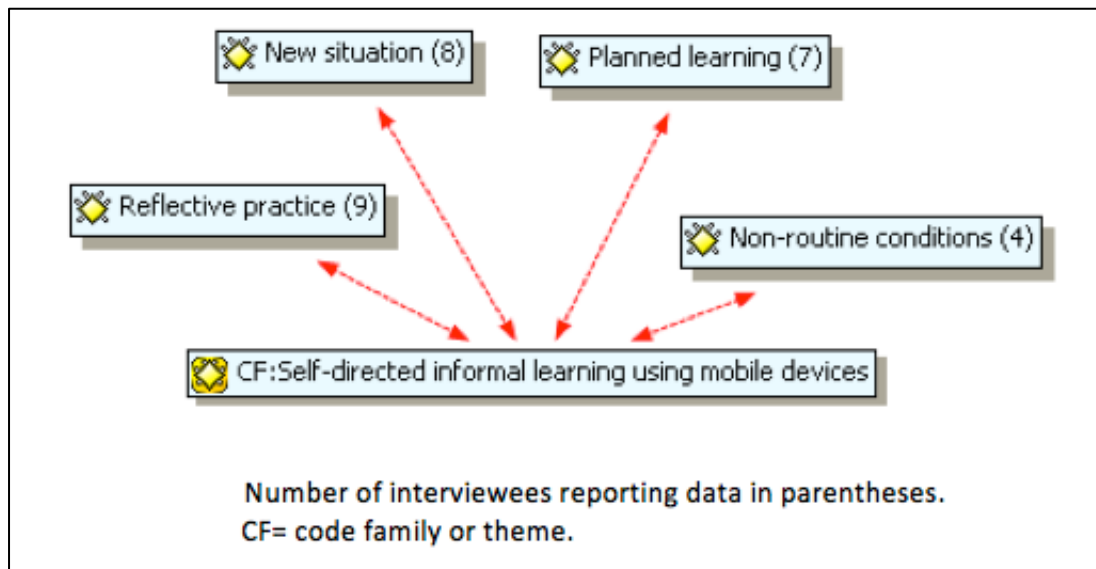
New situation (8)

Planned learning (7)

Reflective practice (9)

Non-routine conditions (4)

CF:Self-directed informal learning using mobile devices

Number of interviewees reporting data in parentheses.
CF= code family or theme.